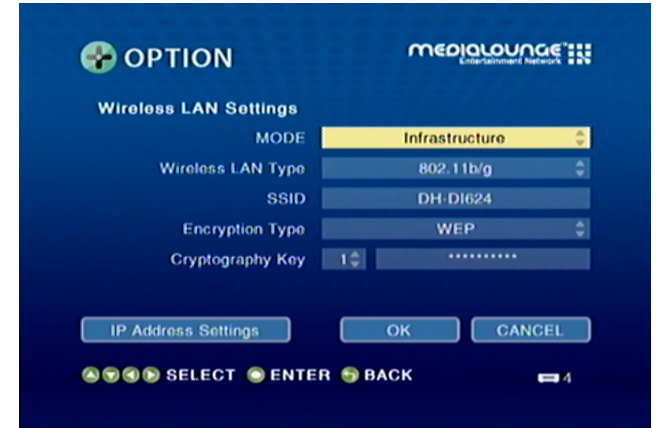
OPTION

MEDIALOUNGE™
Entertainment Network

Wireless LAN Settings

MODE Infrastructure

Wireless LAN Type 802.11b/g

SSID DH-DI624

Encryption Type WEP

Cryptography Key 1 **********

IP Address Settings

OK

CANCEL

SELECT ENTER BACK

4